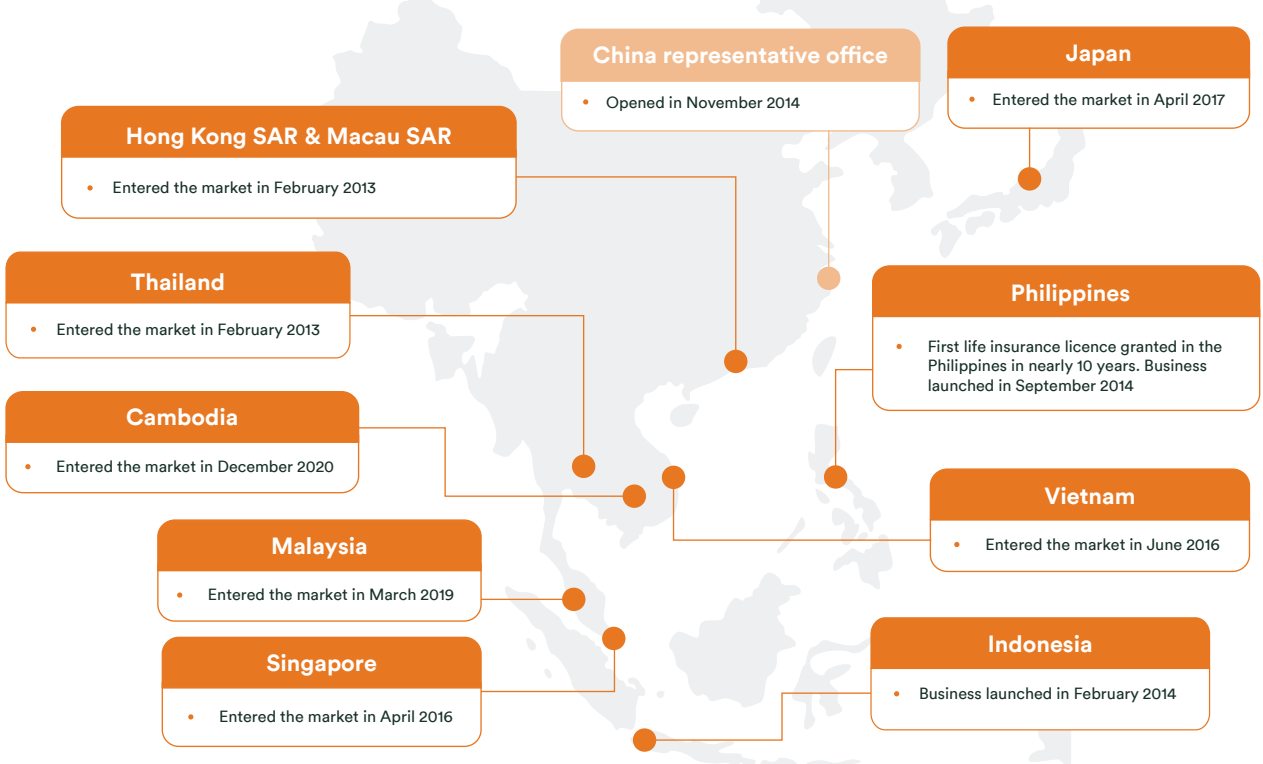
China representative office

• Opened in November 2014

Japan

• Entered the market in April 2017

Hong Kong SAR & Macau SAR

• Entered the market in February 2013

Thailand

• Entered the market in February 2013

Philippines

• First life insurance licence granted in the Philippines in nearly 10 years. Business launched in September 2014

Cambodia

• Entered the market in December 2020

Vietnam

• Entered the market in June 2016

Malaysia

• Entered the market in March 2019

Singapore

• Entered the market in April 2016

Indonesia

• Business launched in February 2014